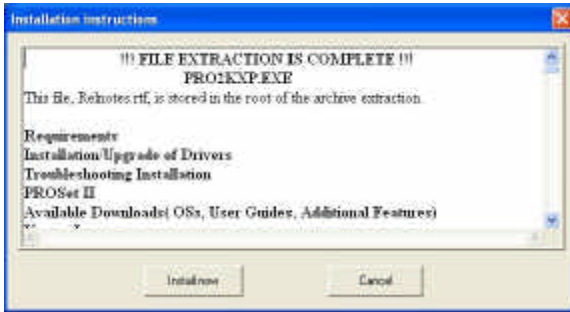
Installation Instructions

!!! FILE EXTRACTION IS COMPLETE !!!
PRO2KXP.EXE

This file, Relnotes.rtf, is stored in the root of the archive extraction.

Requirements
Installation/Upgrade of Drivers
Troubleshooting Installation
PROSet II
Available Downloads( OSs, User Guides, Additional Features)
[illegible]

Install now

Cancel